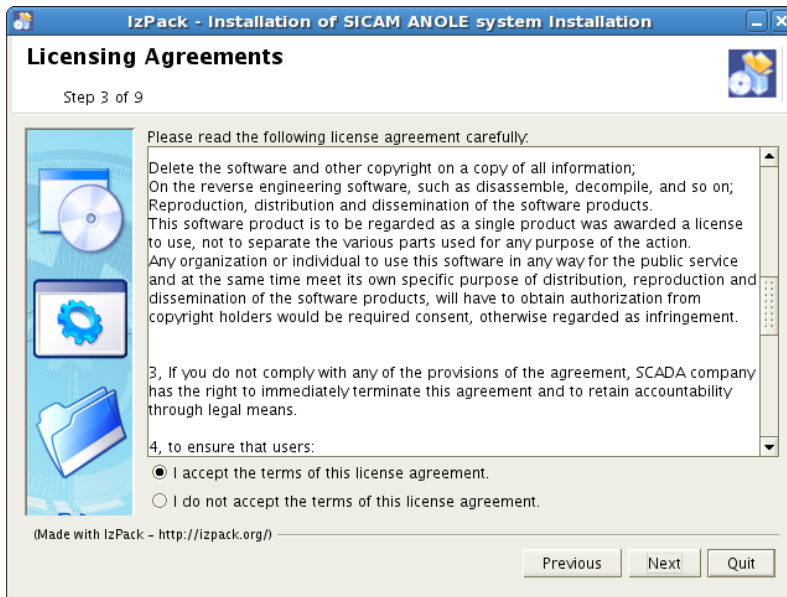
IzPack - Installation of SICAM ANOLE system Installation

Licensing Agreements

Step 3 of 9

Please read the following license agreement carefully:

Delete the software and other copyright on a copy of all information;
On the reverse engineering software, such as disassemble, decompile, and so on;
Reproduction, distribution and dissemination of the software products.
This software product is to be regarded as a single product was awarded a license to use, not to separate the various parts used for any purpose of the action.
Any organization or individual to use this software in any way for the public service and at the same time meet its own specific purpose of distribution, reproduction and dissemination of the software products, will have to obtain authorization from copyright holders would be required consent, otherwise regarded as infringement.

3, If you do not comply with any of the provisions of the agreement, SCADA company has the right to immediately terminate this agreement and to retain accountability through legal means.

4, to ensure that users:

I accept the terms of this license agreement.

I do not accept the terms of this license agreement.

(Made with IzPack - http://izpack.org/)

Previous

Next

Quit